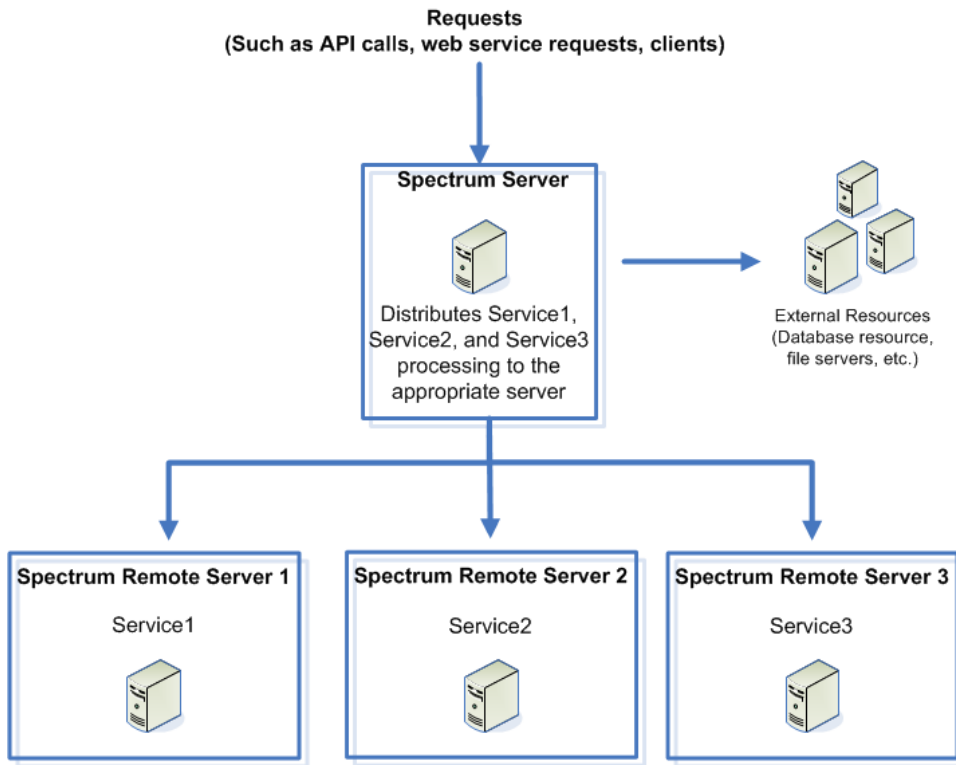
Requests
(Such as API calls, web service requests, clients)

Spectrum Server

Distributes Service1, Service2, and Service3 processing to the appropriate server

External Resources
(Database resource, file servers, etc.)

Spectrum Remote Server 1

Service1

Spectrum Remote Server 2

Service2

Spectrum Remote Server 3

Service3